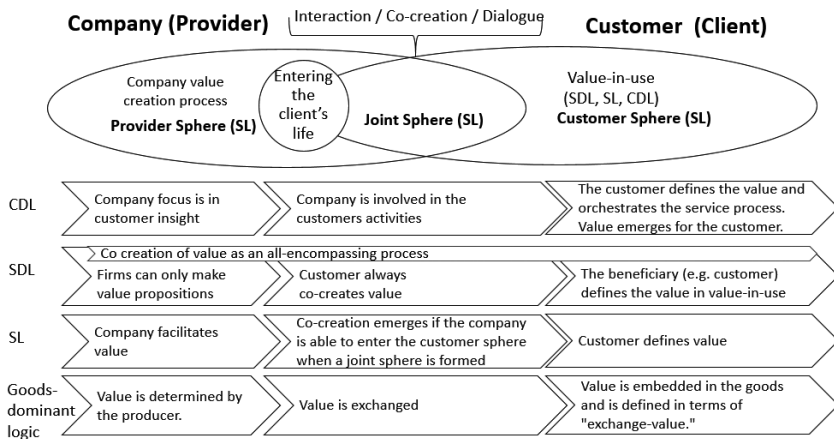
Company (Provider)

Interaction / Co-creation / Dialogue

Customer (Client)

Company value creation process
Provider Sphere (SL)

Entering the client's life

Joint Sphere (SL)

Value-in-use (SDL, SL, CDL)
Customer Sphere (SL)

CDL

Company focus is in customer insight

Company is involved in the customers activities

The customer defines the value and orchestrates the service process. Value emerges for the customer.

SDL

Co creation of value as an all-encompassing process

Firms can only make value propositions

Customer always co-creates value

The beneficiary (e.g. customer) defines the value in value-in-use

SL

Company facilitates value

Co-creation emerges if the company is able to enter the customer sphere when a joint sphere is formed

Customer defines value

Goods-dominant logic

Value is determined by the producer.

Value is exchanged

Value is embedded in the goods and is defined in terms of "exchange-value."